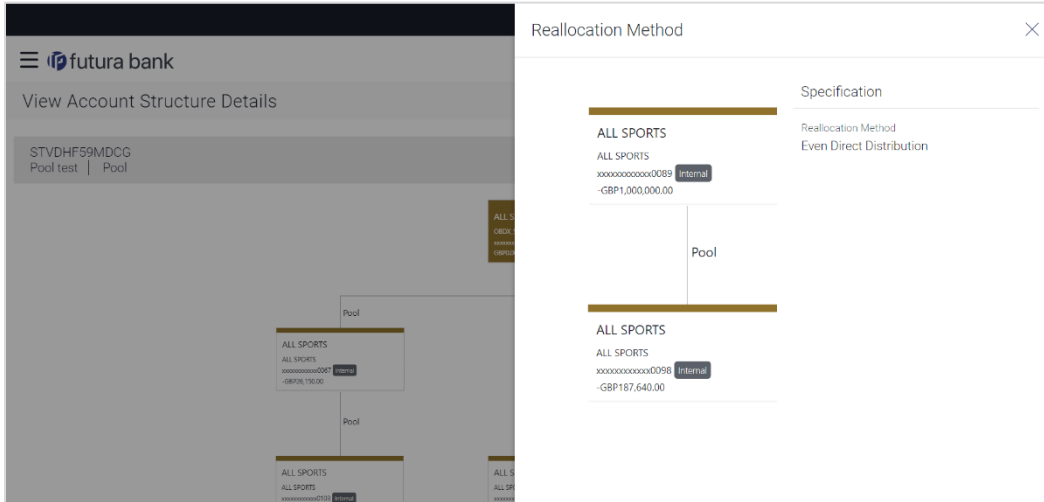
futura bank

View Account Structure Details

STVDHF59MDCG
Pool test | Pool

ALL S
OBOX
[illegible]
GBP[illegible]

Pool

ALL SPORTS
ALL SPORTS
xxxxxxxxxxxx0087 Internal
-GBP26,150.00

Pool

ALL SPORTS
ALL SPORTS
xxxxxxxxxxxx0103 Internal

ALL S
ALL S
xxxxx

Reallocation Method

ALL SPORTS
ALL SPORTS
xxxxxxxxxxxx0089 Internal
-GBP1,000,000.00

Pool

ALL SPORTS
ALL SPORTS
xxxxxxxxxxxx0098 Internal
-GBP187,640.00

Specification

Reallocation Method
Even Direct Distribution